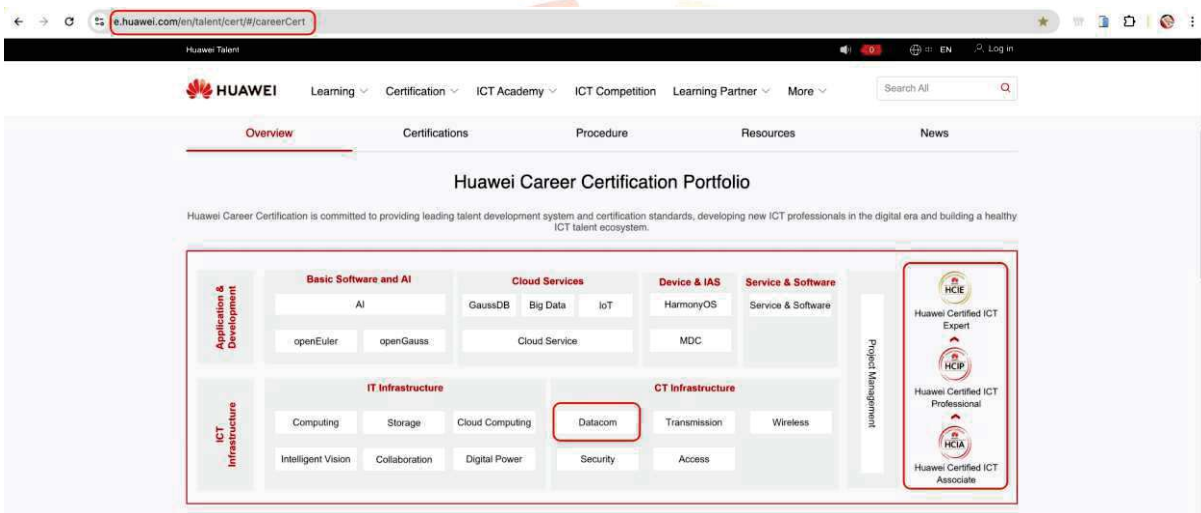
e.huawei.com/en/talent/cert/#/careerCert

Huawei Talent

0

EN

Log in

HUAWEI

Learning

Certification

ICT Academy

ICT Competition

Learning Partner

More

Search All

Overview

Certifications

Procedure

Resources

News

Huawei Career Certification Portfolio

Huawei Career Certification is committed to providing leading talent development system and certification standards, developing new ICT professionals in the digital era and building a healthy ICT talent ecosystem.

Application & Development

Basic Software and AI

AI

openEuler

openGauss

Cloud Services

GaussDB

Big Data

IoT

Cloud Service

Device & IAS

HarmonyOS

MDC

Service & Software

Service & Software

ICT Infrastructure

IT Infrastructure

Computing

Storage

Cloud Computing

Intelligent Vision

Collaboration

Digital Power

CT Infrastructure

Datacom

Transmission

Wireless

Security

Access

Project Management

HCIE

Huawei Certified ICT Expert

HCIP

Huawei Certified ICT Professional

HCIA

Huawei Certified ICT Associate